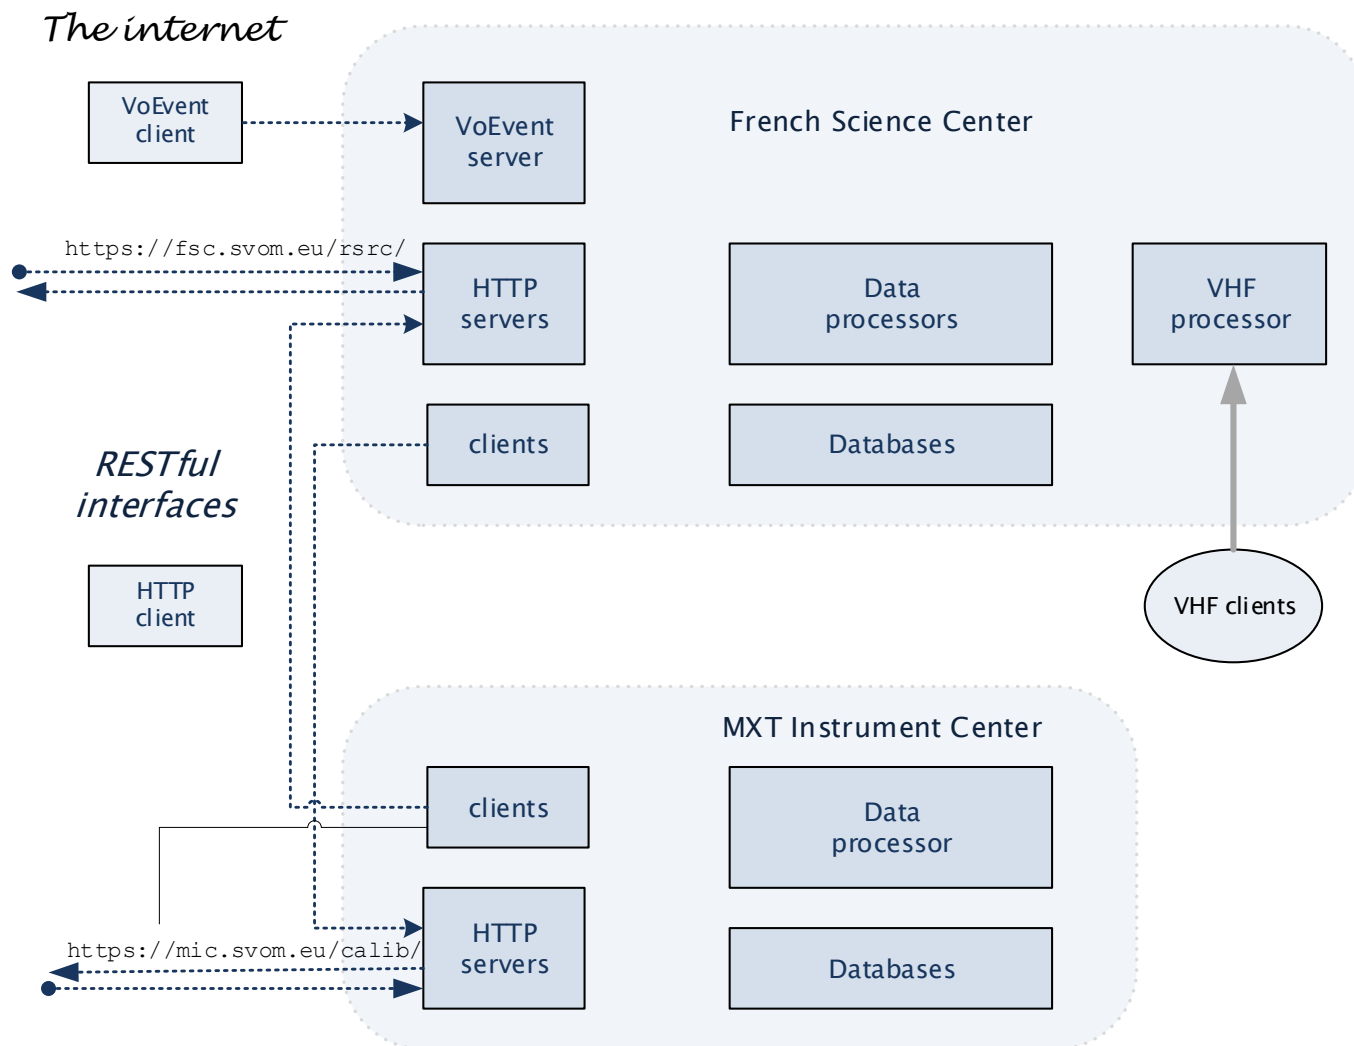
The internet

VoEvent client

VoEvent server

French Science Center

https://fsc.svom.eu/rsrc/

HTTP servers

Data processors

VHF processor

clients

Databases

RESTful interfaces

HTTP client

VHF clients

MXT Instrument Center

clients

Data processor

https://mic.svom.eu/calib/

HTTP servers

Databases